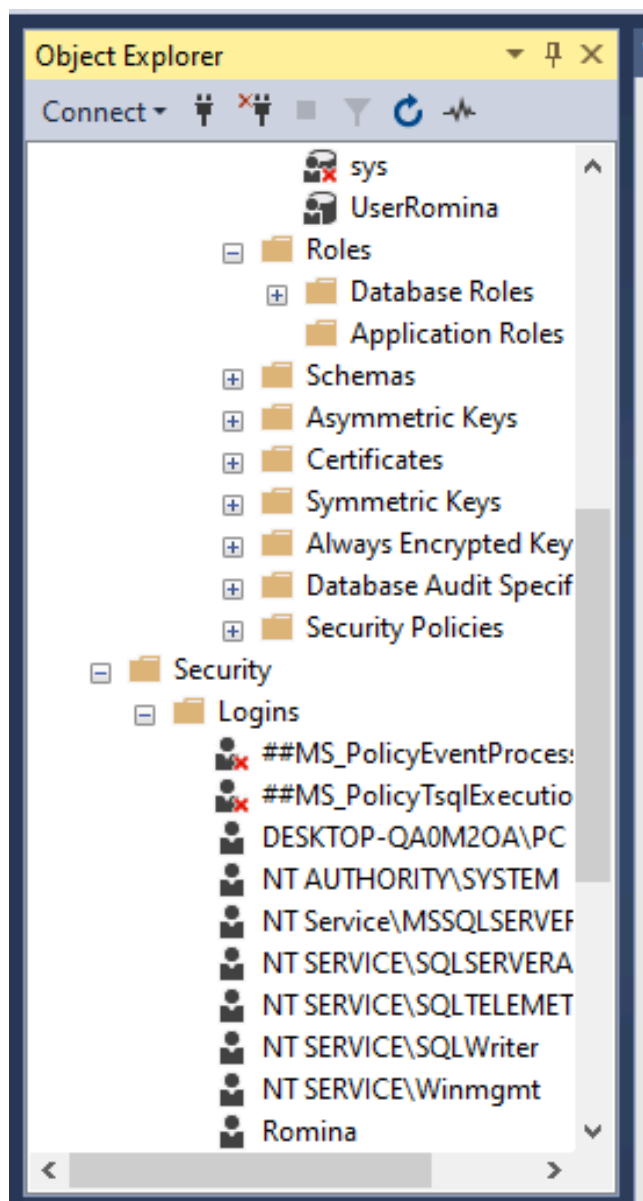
Object Explorer

Connect

sys
UserRomina
Roles
Database Roles
Application Roles
Schemas
Asymmetric Keys
Certificates
Symmetric Keys
Always Encrypted Key
Database Audit Specif
Security Policies
Security
Logins
##MS_PolicyEventProces
##MS_PolicyTsqlExecutio
DESKTOP-QA0M2OA\PC
NT AUTHORITY\SYSTEM
NT Service\MSSQLSERVEF
NT SERVICE\SQLSERVERA
NT SERVICE\SQLTELEMET
NT SERVICE\SQLWriter
NT SERVICE\Winmgmt
Romina